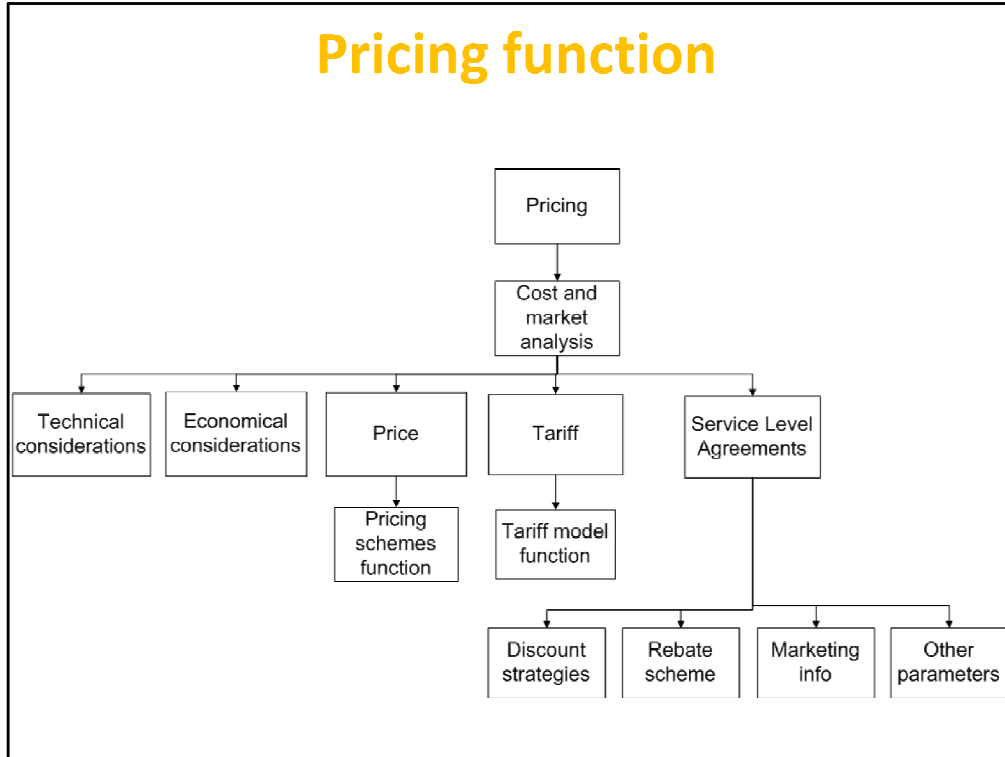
Pricing function

Pricing

Cost and market analysis

Technical considerations

Economical considerations

Price

Tariff

Service Level Agreements

Pricing schemes function

Tariff model function

Discount strategies

Rebate scheme

Marketing info

Other parameters